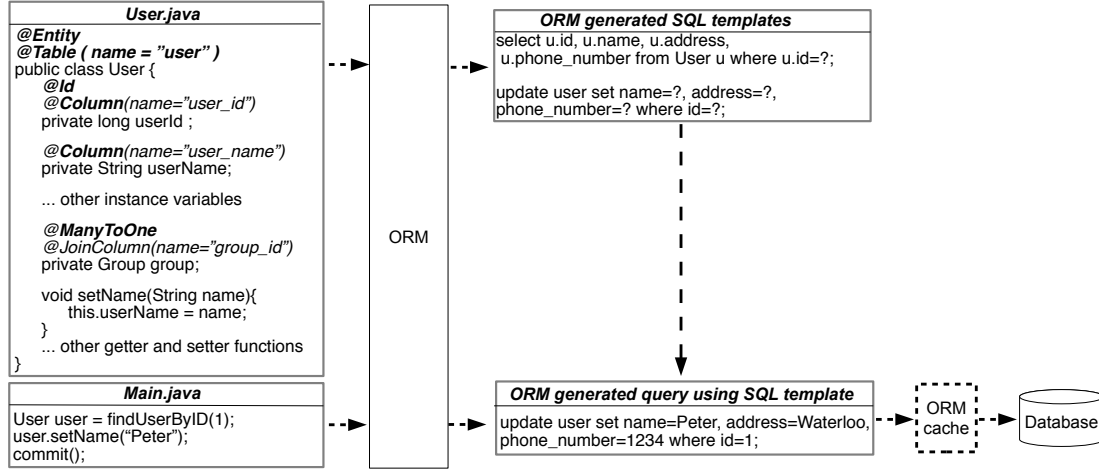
User.java

@Entity
@Table ( name = "user" )
public class User {
@Id
@Column(name="user_id")
private long userId ;

@Column(name="user_name")
private String userName;

... other instance variables

@ManyToOne
@JoinColumn(name="group_id")
private Group group;

void setName(String name){
this.userName = name;
}
... other getter and setter functions
}

Main.java

User user = findUserByID(1);
user.setName("Peter");
commit();

ORM

ORM generated SQL templates

select u.id, u.name, u.address, u.phone_number from User u where u.id=?;

update user set name=?, address=?, phone_number=? where id=?;

ORM generated query using SQL template

update user set name=Peter, address=Waterloo, phone_number=1234 where id=1;

ORM cache

Database